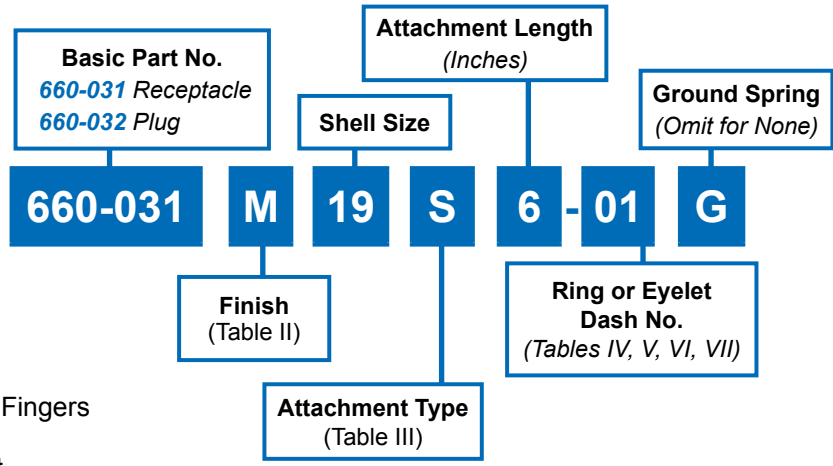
Basic Part No.
660-031 Receptacle
660-032 Plug

Attachment Length
(Inches)

Shell Size

Ground Spring
(Omit for None)

660-031 M 19 S 6 - 01 G

Finish
(Table II)

Ring or Eyelet
Dash No.
(Tables IV, V, VI, VII)

Fingers

Attachment Type
(Table III)